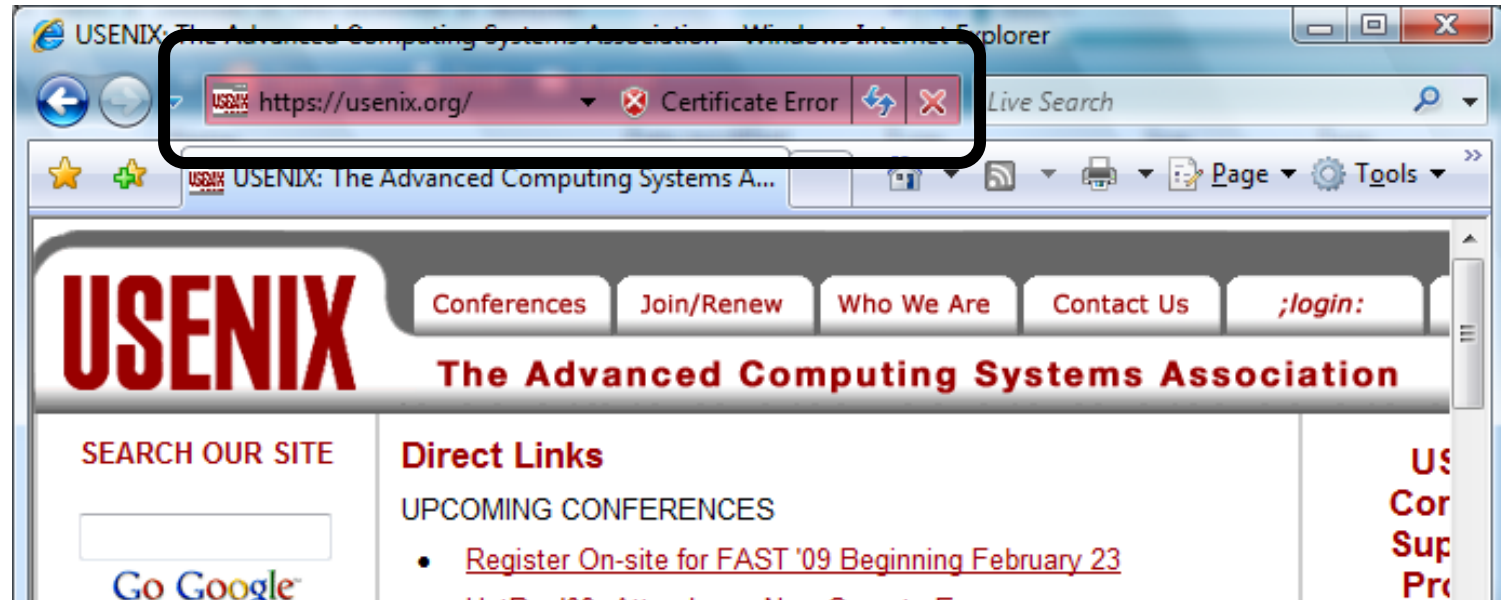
USENIX: The Advanced Computing Systems Association - Windows Internet Explorer

https://usenix.org/ Certificate Error

Live Search

USENIX: The Advanced Computing Systems A...

Page Tools

USENIX

Conferences Join/Renew Who We Are Contact Us ;login:

The Advanced Computing Systems Association

SEARCH OUR SITE

Go Google

Direct Links

UPCOMING CONFERENCES

• Register On-site for FAST '09 Beginning February 23

US
Cor
Sup
Pro